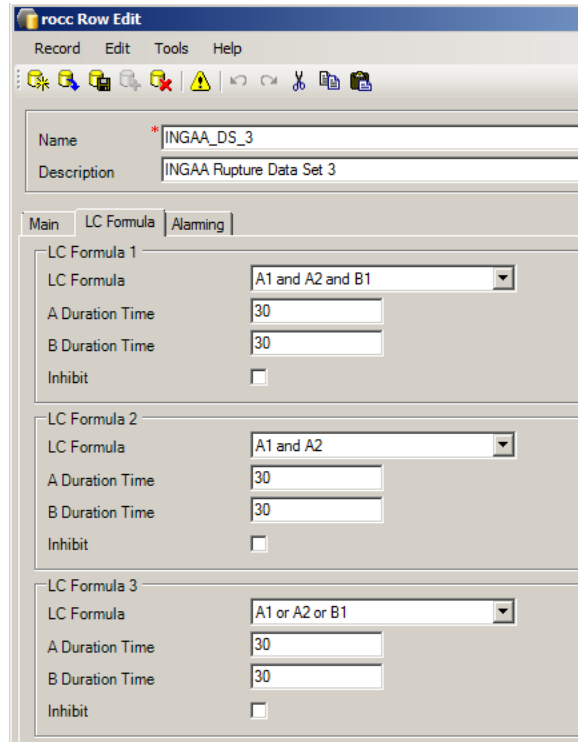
rocc Row Edit

Record Edit Tools Help

Name * INGAA_DS_3
Description INGAA Rupture Data Set 3

Main LC Formula Alarming

LC Formula 1
LC Formula A1 and A2 and B1
A Duration Time 30
B Duration Time 30
Inhibit

LC Formula 2
LC Formula A1 and A2
A Duration Time 30
B Duration Time 30
Inhibit

LC Formula 3
LC Formula A1 or A2 or B1
A Duration Time 30
B Duration Time 30
Inhibit